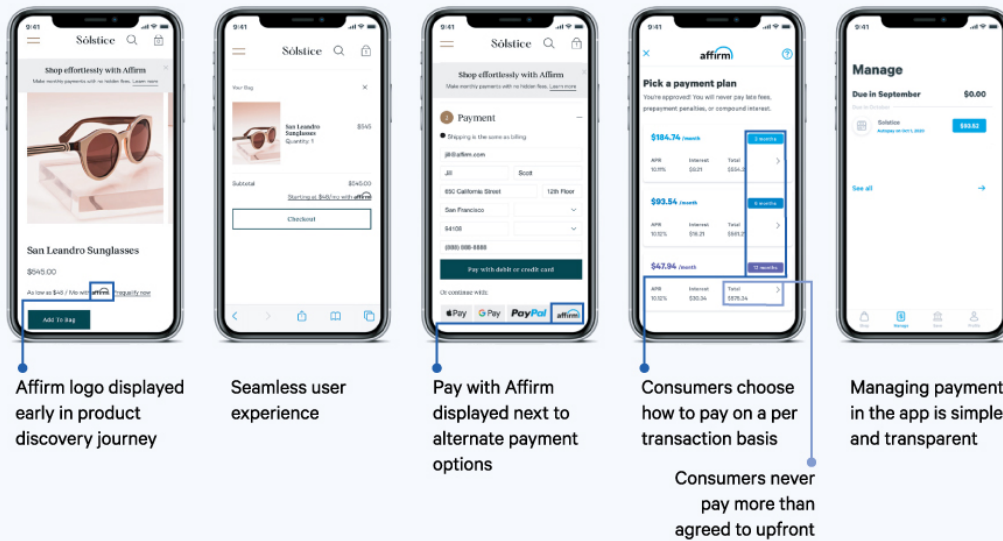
9:41

Sōlstice

Shop effortlessly with Affirm

Make monthly payments with no hidden fees. Learn more

San Leandro Sunglasses

$545.00

As low as $48 / mo with affirm. Prequalify now

Add To Bag

9:41

Sōlstice

Your Bag

San Leandro Sunglasses

Quantity: 1

$545

Subtotal

$545.00

Starting at $48/mo with affirm

Checkout

9:41

Sōlstice

Shop effortlessly with Affirm

Make monthly payments with no hidden fees. Learn more

2 Payment

Shipping is the same as billing

jill@affirm.com

Jill

Scott

650 California Street

12th Floor

San Francisco

94108

(888) 888-8888

Pay with debit or credit card

Or continue with:

Pay

G Pay

PayPal

affirm

9:41

affirm

Pick a payment plan

You're approved! You will never pay late fees, prepayment penalties, or compound interest.

$184.74 /month

3 months

APR

10.11%

Interest

$9.21

Total

$554.2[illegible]

$93.54 /month

6 months

APR

10.12%

Interest

$16.21

Total

$561.2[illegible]

$47.94 /month

12 months

APR

10.12%

Interest

$30.34

Total

$575.34

9:41

Manage

Due in September

$0.00

Solstice

Autopay on Oct 1, 2021

$93.52

See all

Affirm logo displayed early in product discovery journey

Seamless user experience

Pay with Affirm displayed next to alternate payment options

Consumers choose how to pay on a per transaction basis

Consumers never pay more than agreed to upfront

Managing payment in the app is simple and transparent